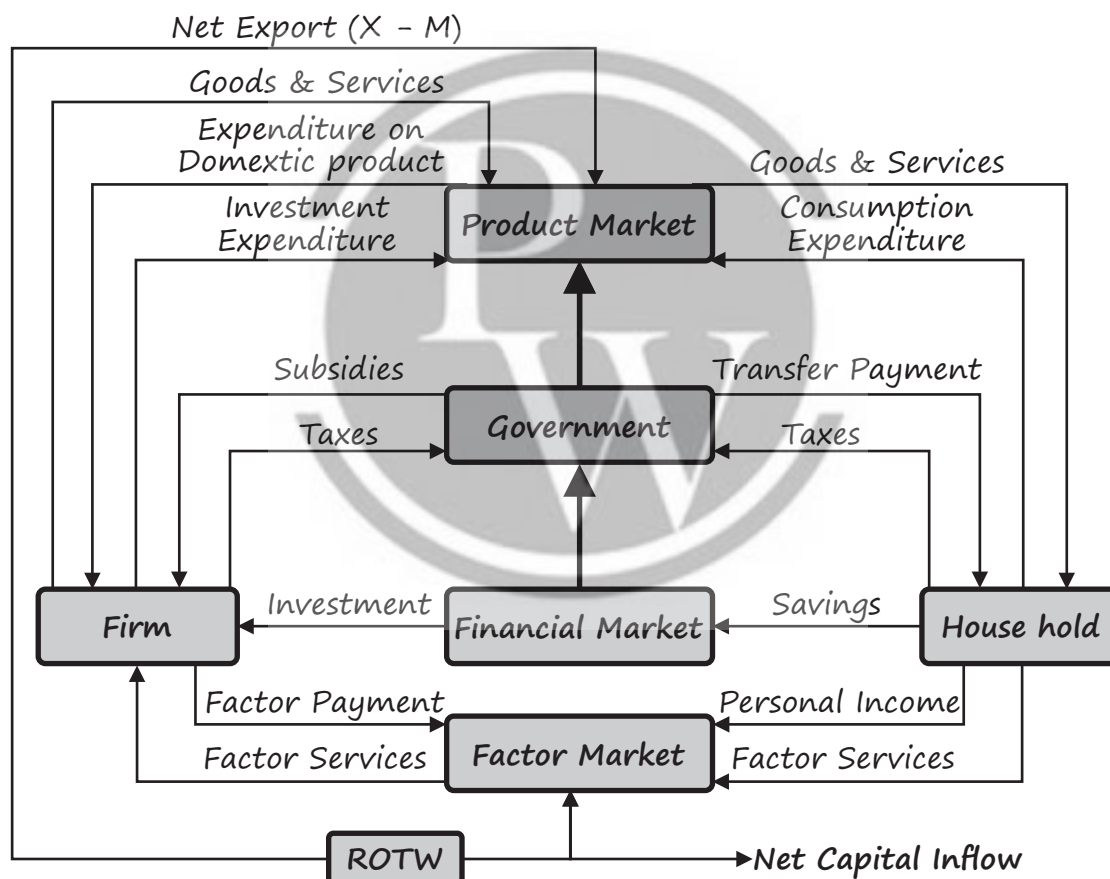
Net Export (X – M)

Goods & Services

Expenditure on Domextic product

Goods & Services

Investment Expenditure

Product Market

Consumption Expenditure

Subsidies

Transfer Payment

Taxes

Government

Taxes

Firm

Investment

Financial Market

Savings

House hold

Factor Payment

Personal Income

Factor Services

Factor Market

Factor Services

ROTW

Net Capital Inflow